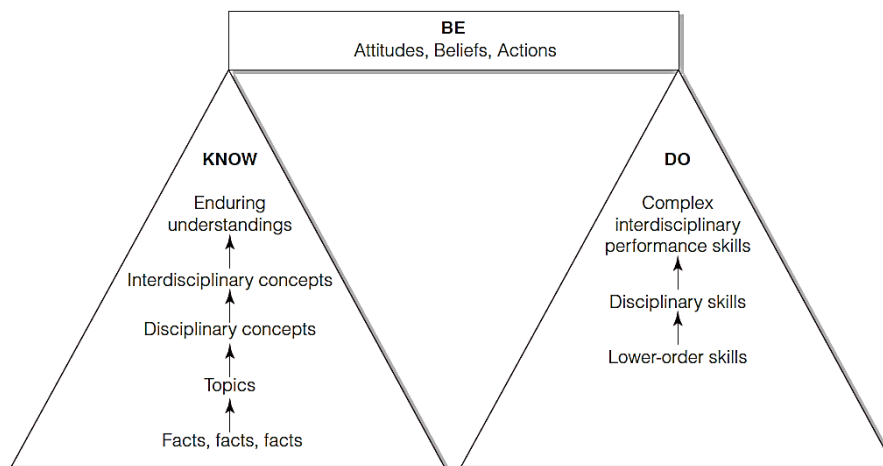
BE
Attitudes, Beliefs, Actions

KNOW

Enduring understandings

Interdisciplinary concepts

Disciplinary concepts

Topics

Facts, facts, facts

DO

Complex interdisciplinary performance skills

Disciplinary skills

Lower-order skills